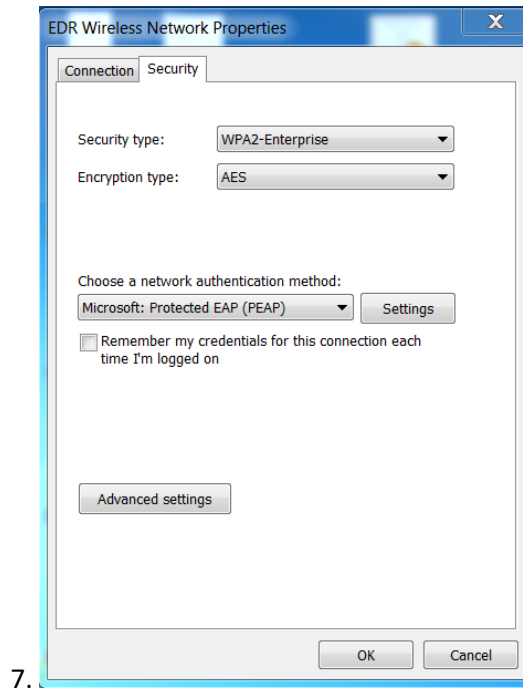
EDR Wireless Network Properties

X

Connection Security

Security type: WPA2-Enterprise

Encryption type: AES

Choose a network authentication method:

Microsoft: Protected EAP (PEAP) Settings

Remember my credentials for this connection each time I'm logged on

Advanced settings

OK Cancel

7.